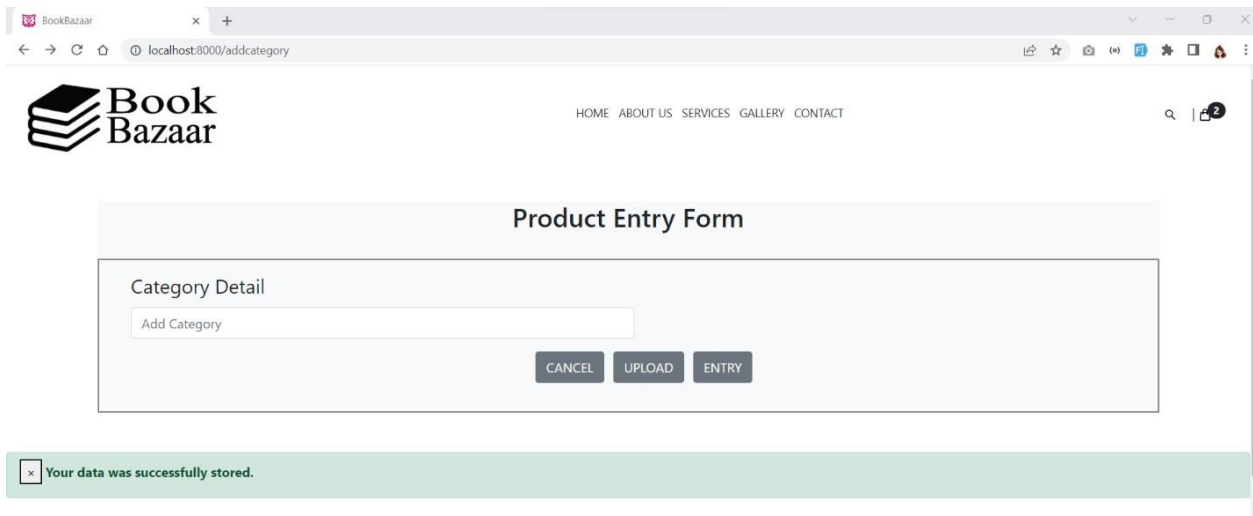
BookBazaar

localhost:8000/addcategory

Book Bazaar

HOME ABOUT US SERVICES GALLERY CONTACT

2

Product Entry Form

Category Detail

Add Category

CANCEL UPLOAD ENTRY

× Your data was successfully stored.